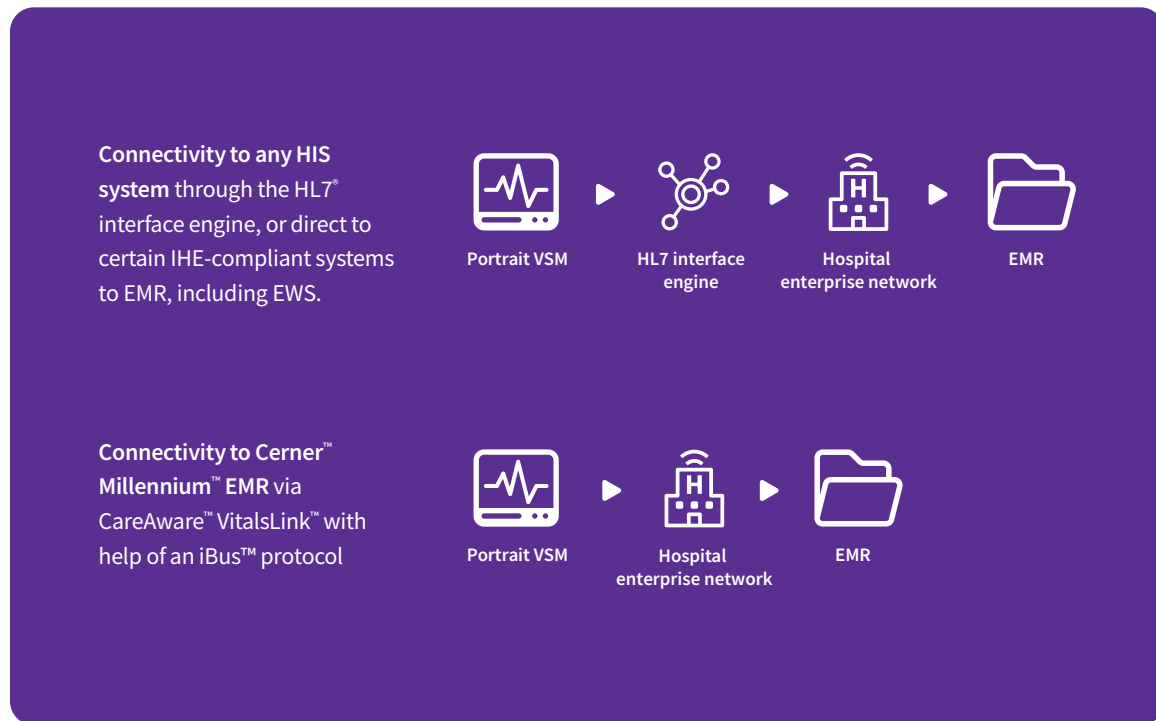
**Connectivity to any HIS system** through the HL7® interface engine, or direct to certain IHE-compliant systems to EMR, including EWS.

Portrait VSM

HL7 interface engine

H

Hospital enterprise network

EMR

**Connectivity to Cerner™ Millennium™ EMR** via CareAware™ VitalsLink™ with help of an iBus™ protocol

Portrait VSM

H

Hospital enterprise network

EMR